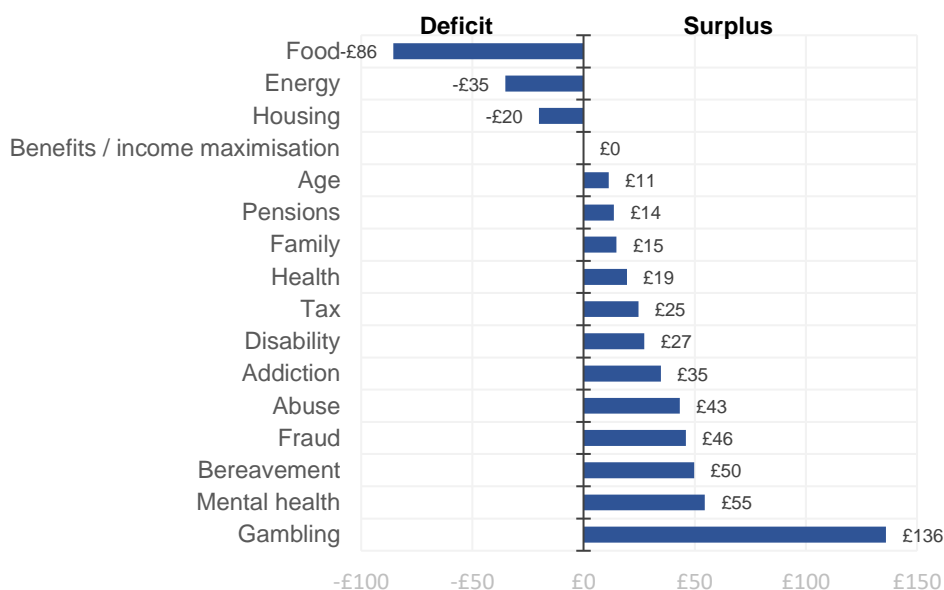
Deficit

Surplus

| Category | Value |
|---|---|
| Food | -£86 |
| Energy | -£35 |
| Housing | -£20 |
| Benefits / income maximisation | £0 |
| Age | £11 |
| Pensions | £14 |
| Family | £15 |
| Health | £19 |
| Tax | £25 |
| Disability | £27 |
| Addiction | £35 |
| Abuse | £43 |
| Fraud | £46 |
| Bereavement | £50 |
| Mental health | £55 |
| Gambling | £136 |

-£100 -£50 £0 £50 £100 £150